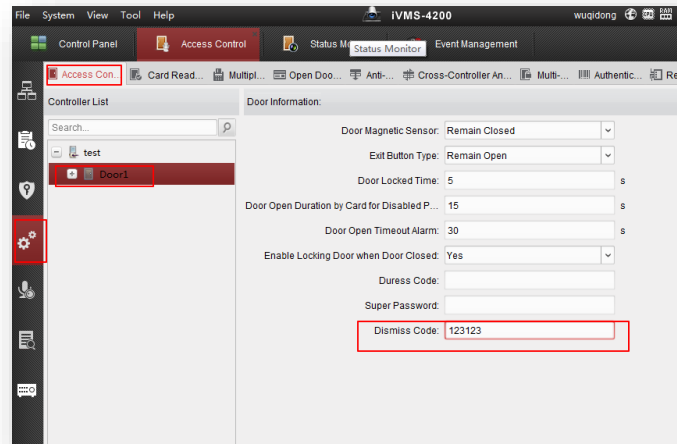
File System View Tool Help

iVMS-4200

wuqidong

Control Panel

Access Control

Status Mo

Status Monitor

Event Management

Access Con...

Card Read...

Multipl...

Open Doo...

Anti-...

Cross-Controller An...

Multi-...

Authentic...

Re

Controller List

Search...

test

Door1

Door Information:

Door Magnetic Sensor: Remain Closed

Exit Button Type: Remain Open

Door Locked Time: 5 s

Door Open Duration by Card for Disabled P... 15 s

Door Open Timeout Alarm: 30 s

Enable Locking Door when Door Closed: Yes

Duress Code:

Super Password:

Dismiss Code: 123123